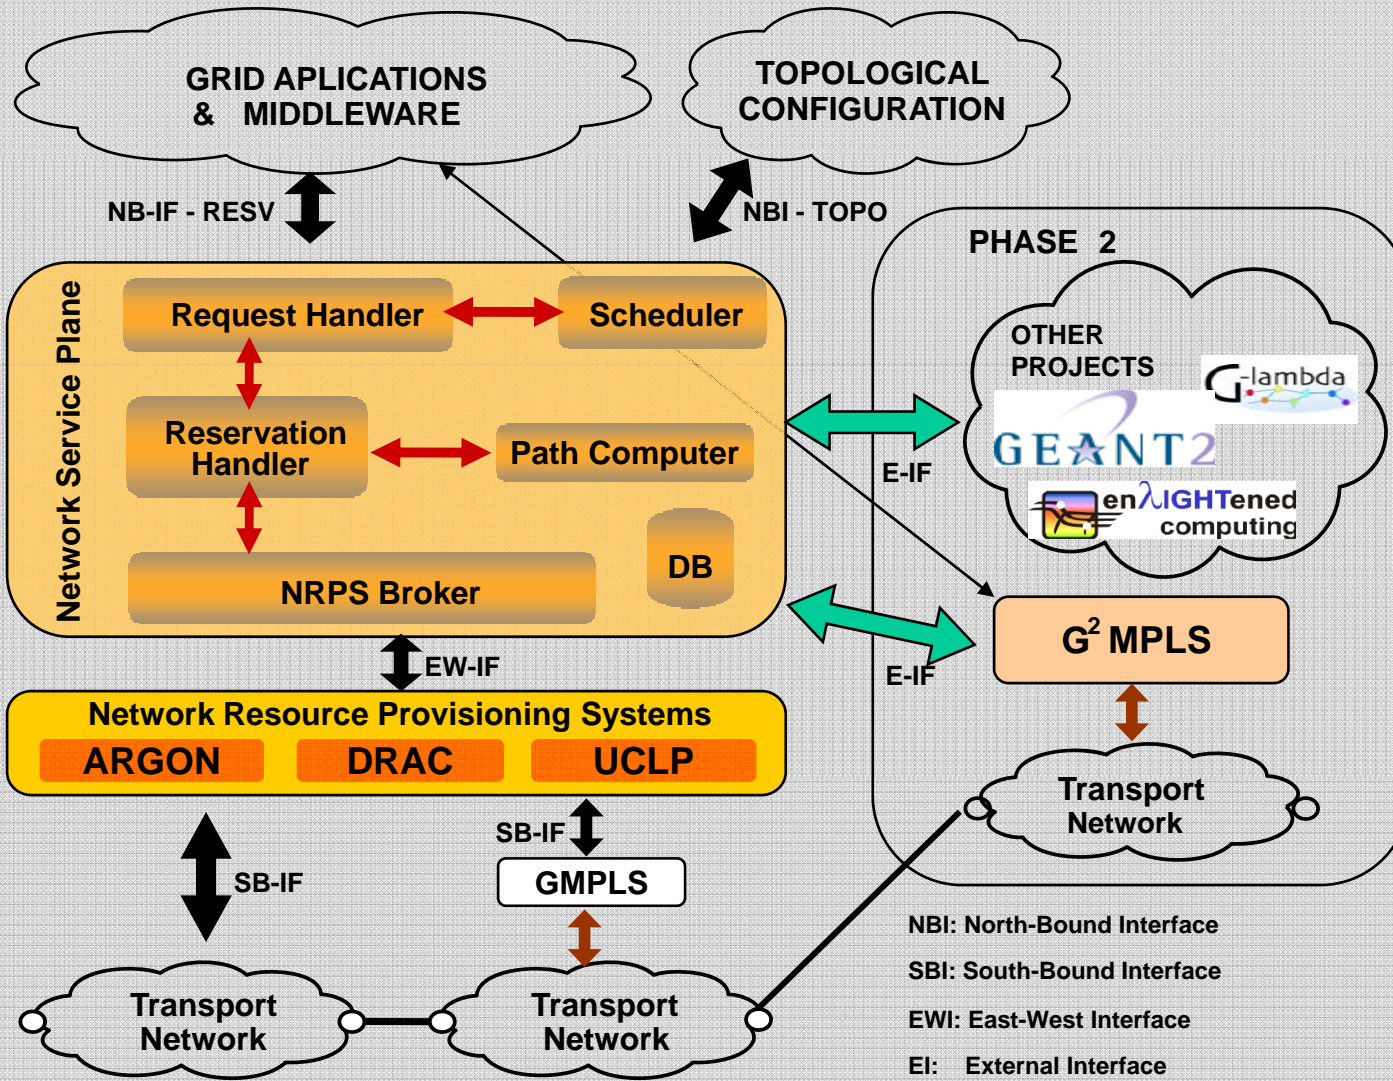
GRID APLICATIONS & MIDDLEWARE

TOPOLOGICAL CONFIGURATION

NB-IF - RESV

NBI - TOPO

PHASE 2

Network Service Plane

Request Handler

Scheduler

Reservation Handler

Path Computer

NRPS Broker

DB

OTHER PROJECTS

G-lambda

GEANT2

enλIGHTened computing

E-IF

E-IF

$G^2$ MPLS

EW-IF

Network Resource Provisioning Systems

ARGON

DRAC

UCLP

Transport Network

SB-IF

SB-IF

GMPLS

Transport Network

Transport Network

NBI: North-Bound Interface

SBI: South-Bound Interface

EWI: East-West Interface

EI: External Interface